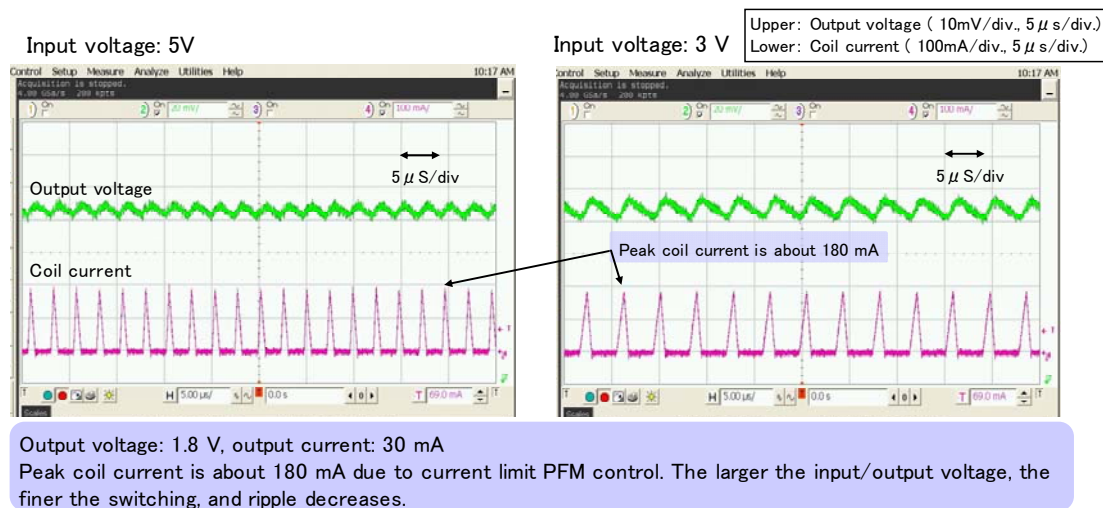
Input voltage: 5V

Control Setup Measure Analyze Utilities Help 10:17 AM
Acquisition is stopped.
4.00 GSa/s 200 kpts
1) On
2) On 20 mV/
3) On
4) On 100 mA/

5$\mu$ S/div

Output voltage

Coil current

H 5.00 µs/ 0.0 s T 69.0 mA

Scales

Input voltage: 3 V

Upper: Output voltage ( 10mV/div., 5$\mu$ s/div.)
Lower: Coil current ( 100mA/div., 5$\mu$ s/div.)

Control Setup Measure Analyze Utilities Help 10:17 AM
Acquisition is stopped.
4.00 GSa/s 200 kpts
1) On
2) On 20 mV/
3) On
4) On 100 mA/

5$\mu$ S/div

Peak coil current is about 180 mA

H 5.00 µs/ 0.0 s T 69.0 mA

Scales

Output voltage: 1.8 V, output current: 30 mA
Peak coil current is about 180 mA due to current limit PFM control. The larger the input/output voltage, the finer the switching, and ripple decreases.